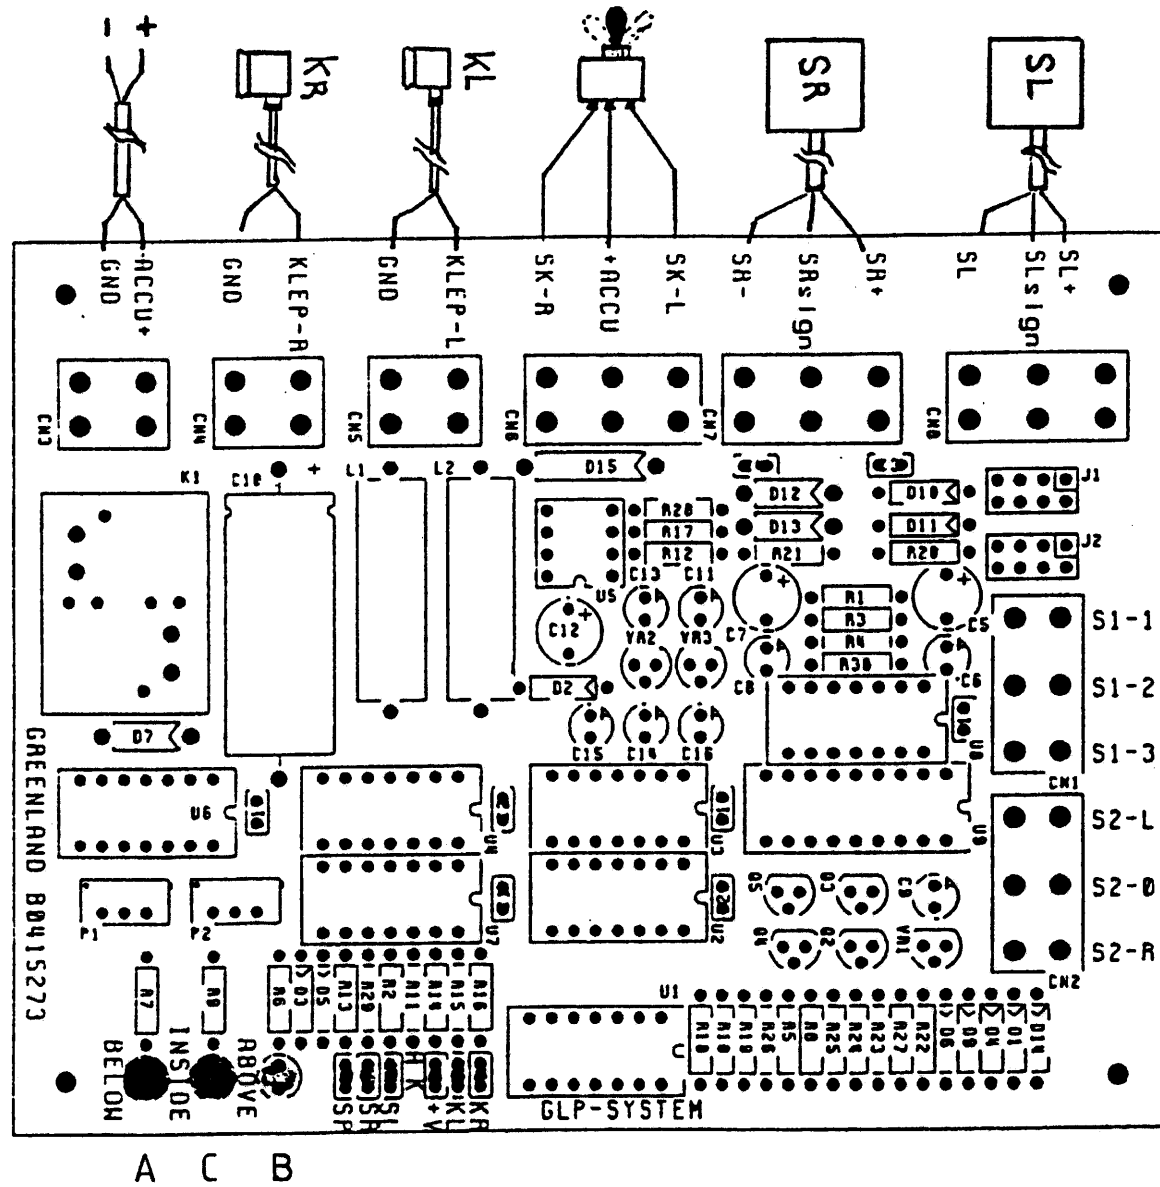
- +
KR
KL
SR
SL

GND
ACCU+
GND
KLEP-R
GND
KLEP-L
SK-R
+ACCU
SK-L
SR-
SRsign
SR+
SL
SLsign
SL+

CN3
CN4
CN5
CN6
CN7
CN8

K1
C18
+
L1
L2
D15
D12
D13
D10
D11
J1
J2
R28
R17
R12
R21
R20
U5
C13
C11
C12
YR2
YR3
C7
R1
R3
R4
R30
C5
C8
C6
S1-1
S1-2
S1-3
CN1
D2
D7
C15
C14
C16
U6
U4
U3
U8
U7
U2
U9
S2-L
S2-0
S2-R
CN2
D5
D3
C9
D4
D2
VR1
P1
P2
R7
R8
R6
D3
D5
R13
R20
R2
R11
R19
R15
R16
U1
R18
R10
R19
R26
R5
R9
R25
R24
R23
R27
R22
D7
D6
D9
D8
D4
D1
D14

GREENLAND B0415273
BELOW
INSIDE
ABOVE
SP
SR
SL
+V
KL
KR
GLP-SYSTEM

A C B